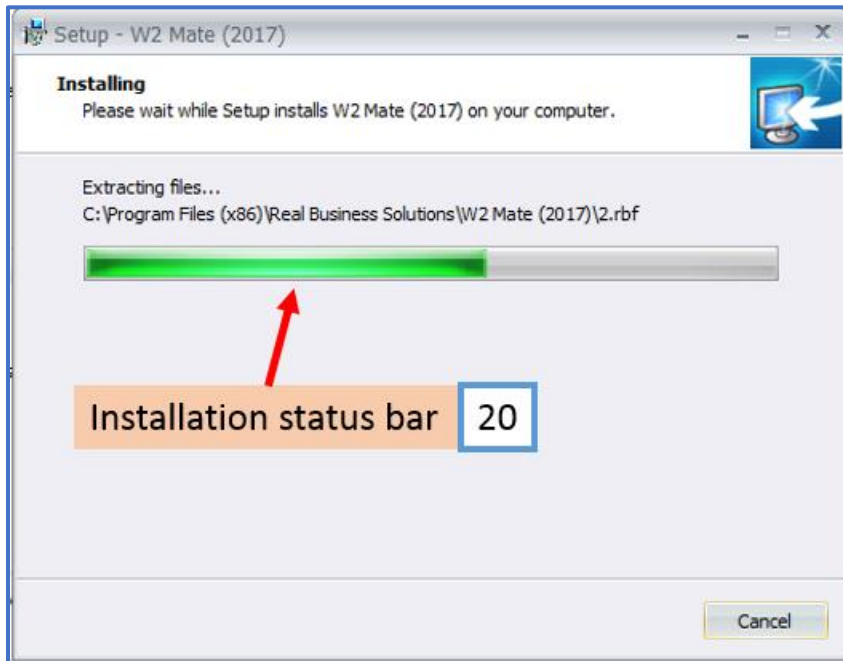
Setup - W2 Mate (2017)

Installing
Please wait while Setup installs W2 Mate (2017) on your computer.

Extracting files...
C:\Program Files (x86)\Real Business Solutions\W2 Mate (2017)\2.rbf

Installation status bar 20

Cancel